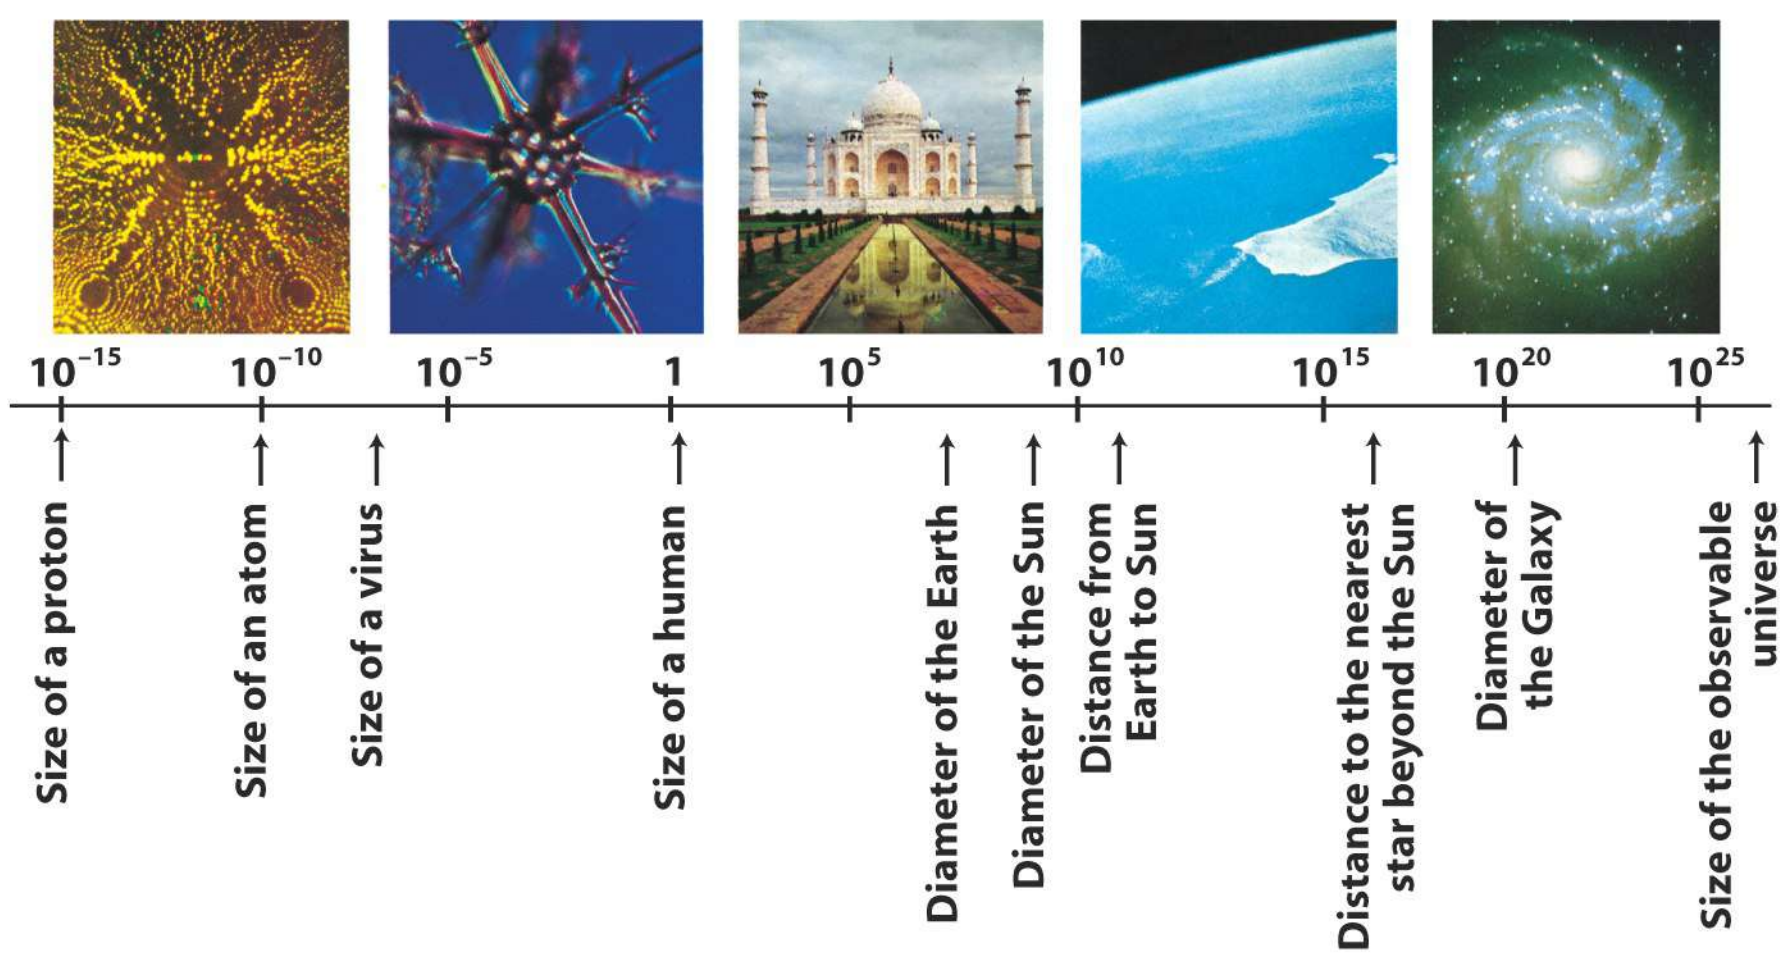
$10^{-15}$ $10^{-10}$ $10^{-5}$ $1$ $10^{5}$ $10^{10}$ $10^{15}$ $10^{20}$ $10^{25}$

Size of a proton

Size of an atom

Size of a virus

Size of a human

Diameter of the Earth

Diameter of the Sun

Distance from Earth to Sun

Distance to the nearest star beyond the Sun

Diameter of the Galaxy

Size of the observable universe